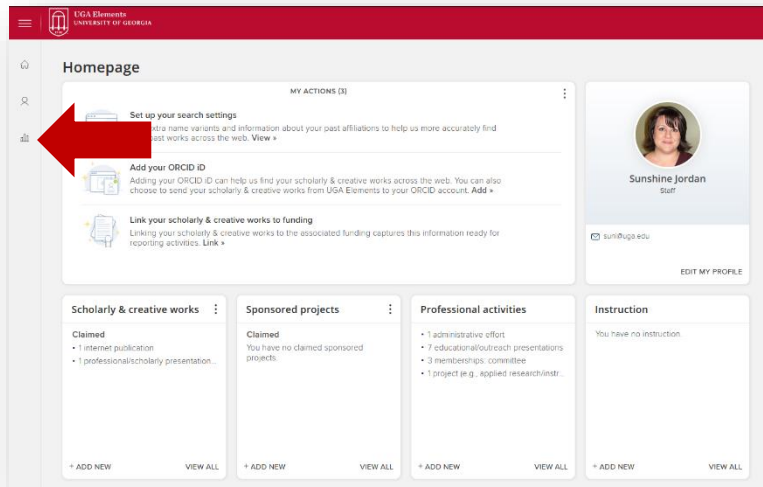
UGA Elements
UNIVERSITY OF GEORGIA

Homepage

MY ACTIONS (3)

Set up your search settings
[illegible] extra name variants and information about your past affiliations to help us more accurately find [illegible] past works across the web. View »

Add your ORCID iD
Adding your ORCID iD can help us find your scholarly & creative works across the web. You can also choose to send your scholarly & creative works from UGA Elements to your ORCID account. Add »

Link your scholarly & creative works to funding
Linking your scholarly & creative works to the associated funding captures this information ready for reporting activities. Link »

Sunshine Jordan
Staff

sunj@uga.edu

EDIT MY PROFILE

Scholarly & creative works
Claimed
• 1 internet publication
• 1 professional/scholarly presentation...
+ ADD NEW VIEW ALL

Sponsored projects
Claimed
You have no claimed sponsored projects.
+ ADD NEW VIEW ALL

Professional activities
• 1 administrative effort
• 7 educational/outreach presentations
• 3 memberships: committee
• 1 project (e.g., applied research/instr...
+ ADD NEW VIEW ALL

Instruction
You have no instruction.
+ ADD NEW VIEW ALL